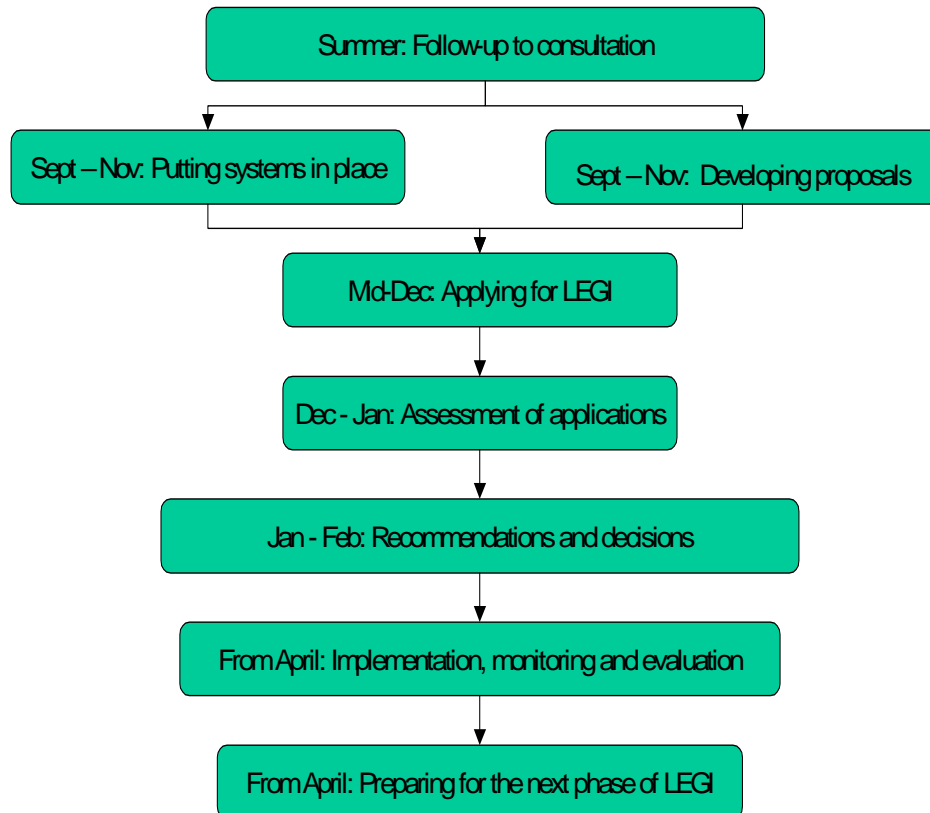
Summer: Follow-up to consultation

Sept – Nov: Putting systems in place

Sept – Nov: Developing proposals

Mid-Dec: Applying for LEGI

Dec - Jan: Assessment of applications

Jan - Feb: Recommendations and decisions

From April: Implementation, monitoring and evaluation

From April: Preparing for the next phase of LEGI